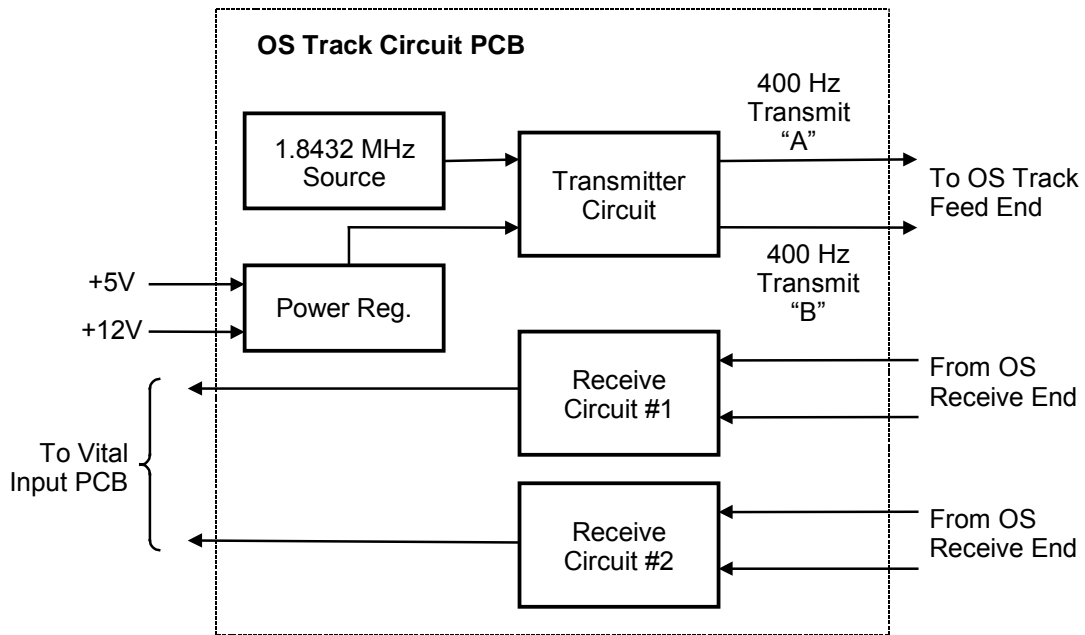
OS Track Circuit PCB

1.8432 MHz Source

Transmitter Circuit

400 Hz Transmit “A”

To OS Track Feed End

400 Hz Transmit “B”

+5V

+12V

Power Reg.

Receive Circuit #1

From OS Receive End

To Vital Input PCB

Receive Circuit #2

From OS Receive End